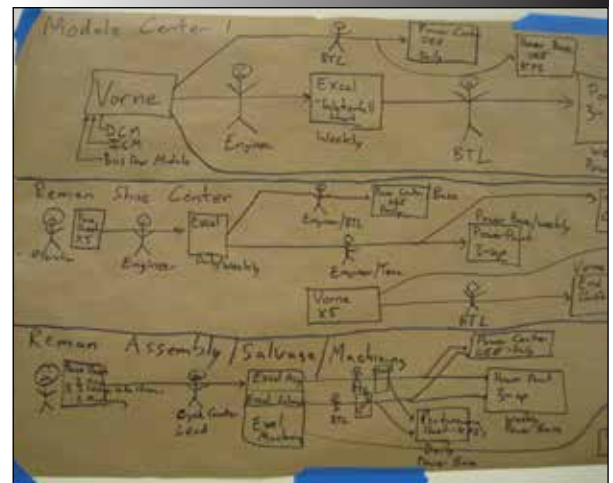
Module Center 1

BTL

Power Center OEE Daily

Power Book OEE BTL

Vorne

DCM ECM Bus Per Module

Engineer

Excel "Information Sheet"

Weekly

BTL

Reman Shoe Center

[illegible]

Engineer

Excel

Daily/Weekly

Engineer/BTL

Power Center OEE Daily

Power Book/Weekly

Power Point 3-up

Engineer/Mgmt

Vorne X5

BTL

Reman Assembly/Salvage/Machining

Power Center OEE Daily

Excel Asy

Excel Salvage

Excel Machining

Cycle Center Lead

BTL

Power Point 3-up

Daily Power Book

Weekly Power Book